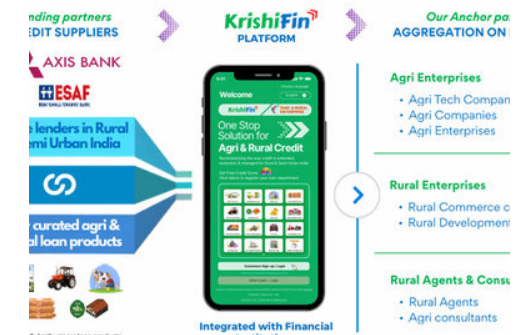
nding partners
EDIT SUPPLIERS

AXIS BANK

ESAF

e lenders in Rural
emi Urban India

curated agri &
al loan products

KrishiFin
PLATFORM

Welcome

KrishiFin

One Stop
Solution for
Agri & Rural Credit

Integrated with Financial

Our Anchor pa
AGGREGATION ON I

Agri Enterprises
• Agri Tech Compan
• Agri Companies
• Agri Enterprises

Rural Enterprises
• Rural Commerce c
• Rural Development

Rural Agents & Consu
• Rural Agents
• Agri consultants